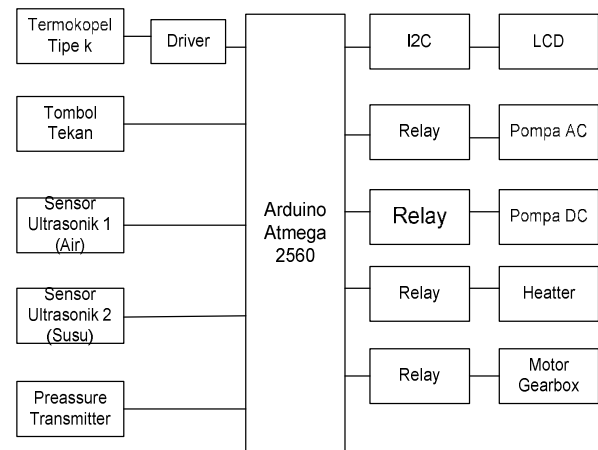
Termokopel Tipe k

Driver

Tombol Tekan

Sensor Ultrasonik 1 (Air)

Sensor Ultrasonik 2 (Susu)

Preassure Transmitter

Arduino Atmega 2560

I2C

LCD

Relay

Pompa AC

Relay

Pompa DC

Relay

Heatter

Relay

Motor Gearbox